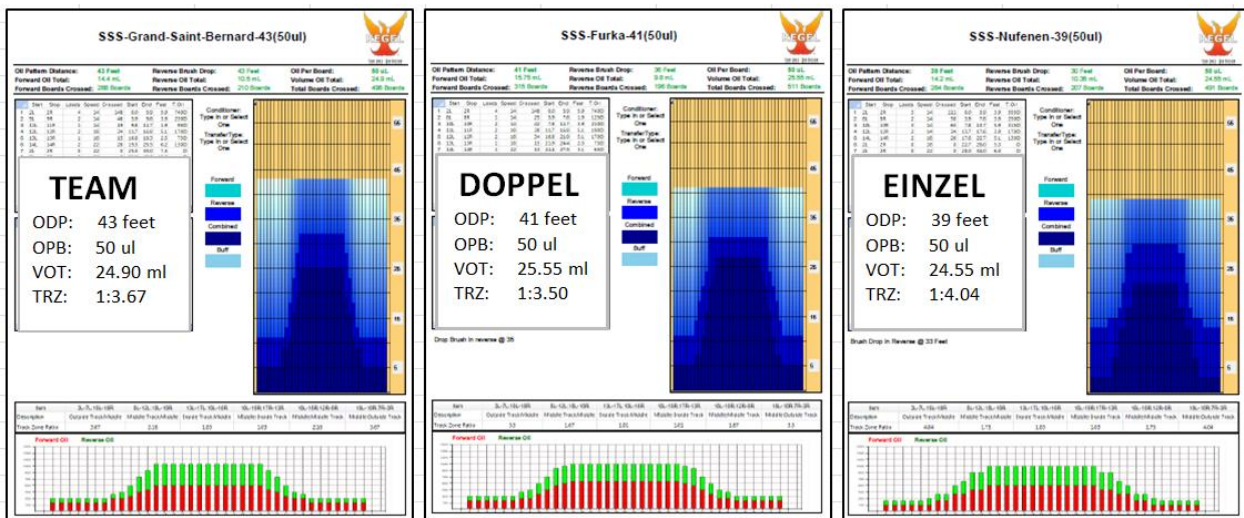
SSS-Grand-Saint-Bernard-43(50ul)

KEGEL

Oil Pattern Distance: 43 Feet
Reverse Brush Drop: 43 Feet
Oil Per Board: 50 uL
Forward Oil Total: 14.4 mL
Reverse Oil Total: 10.5 mL
Volume Oil Total: 24.9 mL
Forward Boards Crossed: 288 Boards
Reverse Boards Crossed: 210 Boards
Total Boards Crossed: 498 Boards

Conditioner: Type In or Select One
Transfer/Type: Type In or Select One

Forward
Reverse
Combined
Buff

TEAM
ODP: 43 feet
OPB: 50 ul
VOT: 24.90 ml
TRZ: 1:3.67

Forward Oil
Reverse Oil

SSS-Furka-41(50ul)

KEGEL

Oil Pattern Distance: 41 Feet
Reverse Brush Drop: 35 Feet
Oil Per Board: 50 uL
Forward Oil Total: 15.75 mL
Reverse Oil Total: 9.8 mL
Volume Oil Total: 25.55 mL
Forward Boards Crossed: 315 Boards
Reverse Boards Crossed: 196 Boards
Total Boards Crossed: 511 Boards

Conditioner: Type In or Select One
Transfer/Type: Type In or Select One

Forward
Reverse
Combined
Buff

DOPPEL
ODP: 41 feet
OPB: 50 ul
VOT: 25.55 ml
TRZ: 1:3.50

Drop Brush in reverse @ 35

Forward Oil
Reverse Oil

SSS-Nufenen-39(50ul)

KEGEL

Oil Pattern Distance: 39 Feet
Reverse Brush Drop: 33 Feet
Oil Per Board: 50 uL
Forward Oil Total: 14.2 mL
Reverse Oil Total: 10.35 mL
Volume Oil Total: 24.55 mL
Forward Boards Crossed: 284 Boards
Reverse Boards Crossed: 207 Boards
Total Boards Crossed: 491 Boards

Conditioner: Type In or Select One
Transfer/Type: Type In or Select One

Forward
Reverse
Combined
Buff

EINZEL
ODP: 39 feet
OPB: 50 ul
VOT: 24.55 ml
TRZ: 1:4.04

Brush Drop in Reverse @ 33 Feet

Forward Oil
Reverse Oil